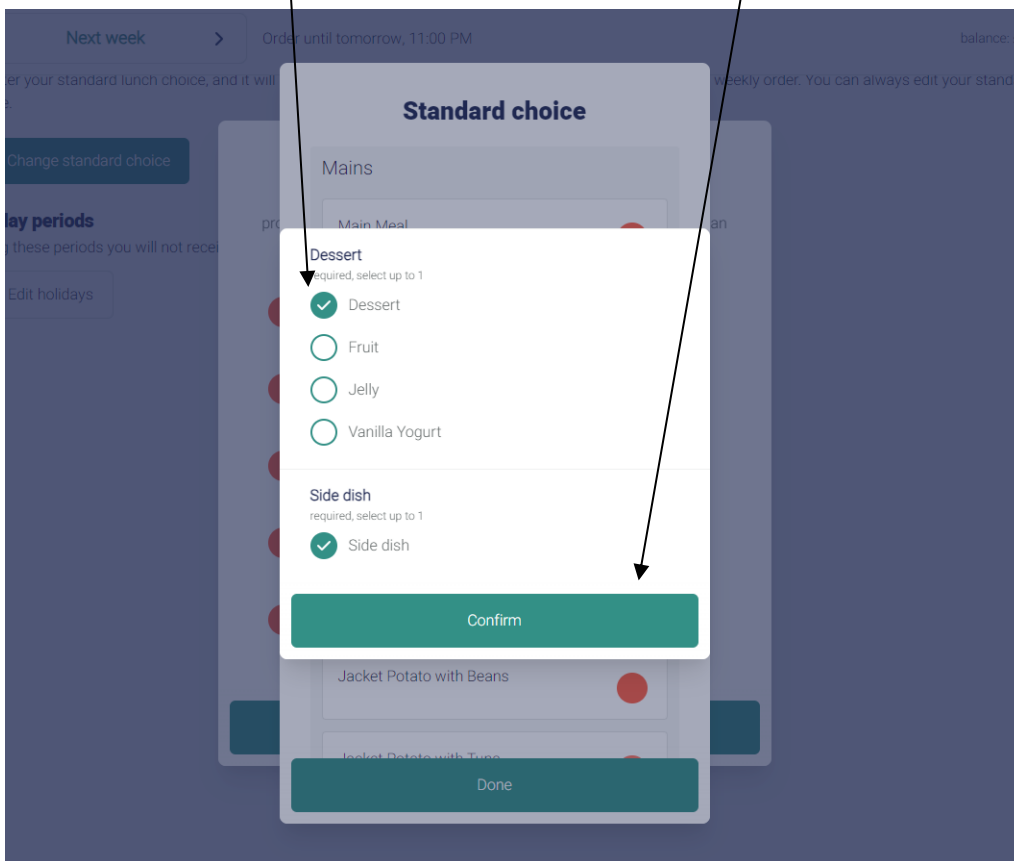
Next week
Order until tomorrow, 11:00 PM
balance:
er your standard lunch choice, and it will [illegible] weekly order. You can always edit your stand e.

Change standard choice

lay periods
g these periods you will not rece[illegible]

Edit holidays

Standard choice

Mains

Main Meal

Dessert
required, select up to 1
Dessert
Fruit
Jelly
Vanilla Yogurt

Side dish
required, select up to 1
Side dish

Confirm

Jacket Potato with Beans

Jacket Potato with Tuna

Done